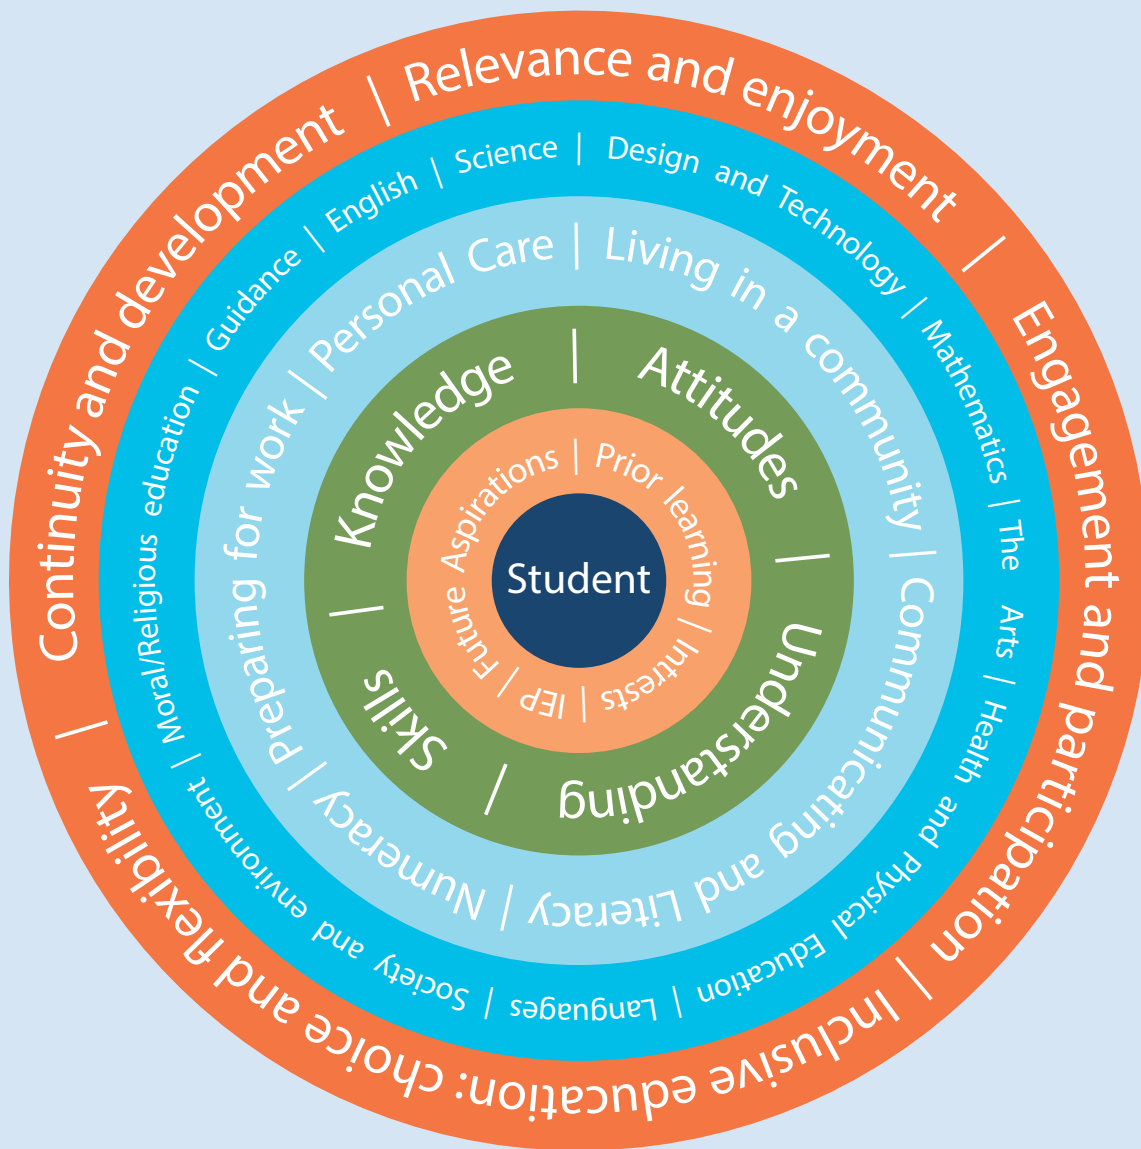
Student

Aspirations | Prior learning | Interests | IEP | Future

Knowledge | Attitudes | Understanding | Skills

Personal Care | Living in a community | Communicating and Literacy | Numeracy | Preparing for work

Guidance | English | Science | Design and Technology | Mathematics | The Arts | Health and Physical Education | Languages | Society and environment | Moral/Religious education

Continuity and development | Relevance and enjoyment | Engagement and participation | Inclusive education: choice and flexibility |